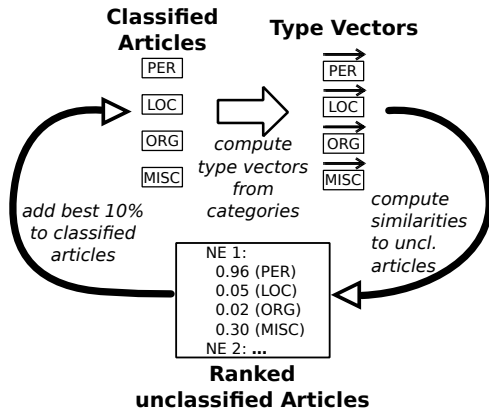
Classified Articles

PER
LOC
ORG
MISC

compute type vectors from categories

Type Vectors

$\overrightarrow{\text{PER}}$
$\overrightarrow{\text{LOC}}$
$\overrightarrow{\text{ORG}}$
$\overrightarrow{\text{MISC}}$

compute similarities to uncl. articles

NE 1:
0.96 (PER)
0.05 (LOC)
0.02 (ORG)
0.30 (MISC)
NE 2: ...

Ranked unclassified Articles

add best 10% to classified articles